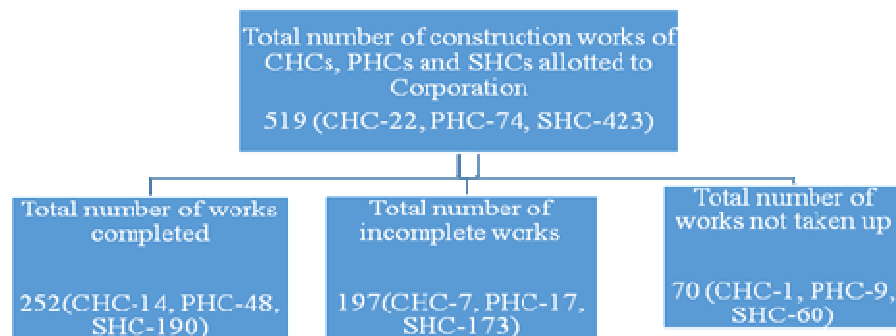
Total number of construction works of CHCs, PHCs and SHCs allotted to Corporation

519 (CHC-22, PHC-74, SHC-423)

Total number of works completed

252(CHC-14, PHC-48, SHC-190)

Total number of incomplete works

197(CHC-7, PHC-17, SHC-173)

Total number of works not taken up

70 (CHC-1, PHC-9, SHC-60)